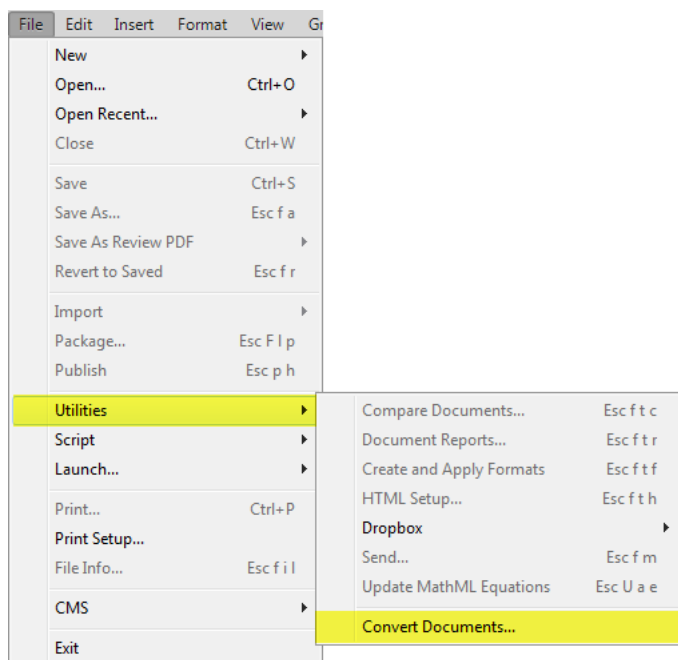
File Edit Insert Format View Gr

New
Open... Ctrl+O
Open Recent...
Close Ctrl+W
Save Ctrl+S
Save As... Esc f a
Save As Review PDF
Revert to Saved Esc f r
Import
Package... Esc F l p
Publish Esc p h
Utilities
Script
Launch...
Print... Ctrl+P
Print Setup...
File Info... Esc f i l
CMS
Exit

Compare Documents... Esc f t c
Document Reports... Esc f t r
Create and Apply Formats Esc f t f
HTML Setup... Esc f t h
Dropbox
Send... Esc f m
Update MathML Equations Esc U a e
Convert Documents...